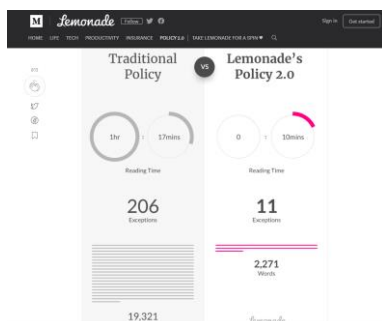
M Lemonade Follow

Sign in Get started

HOME LIFE TECH PRODUCTIVITY INSURANCE POLICY 2.0 TAKE LEMONADE FOR A SPIN

Traditional Policy

VS

Lemonade's Policy 2.0

1hr 17mins

Reading Time

206

Exceptions

19,321

0 10mins

Reading Time

11

Exceptions

2,271

Words

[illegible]